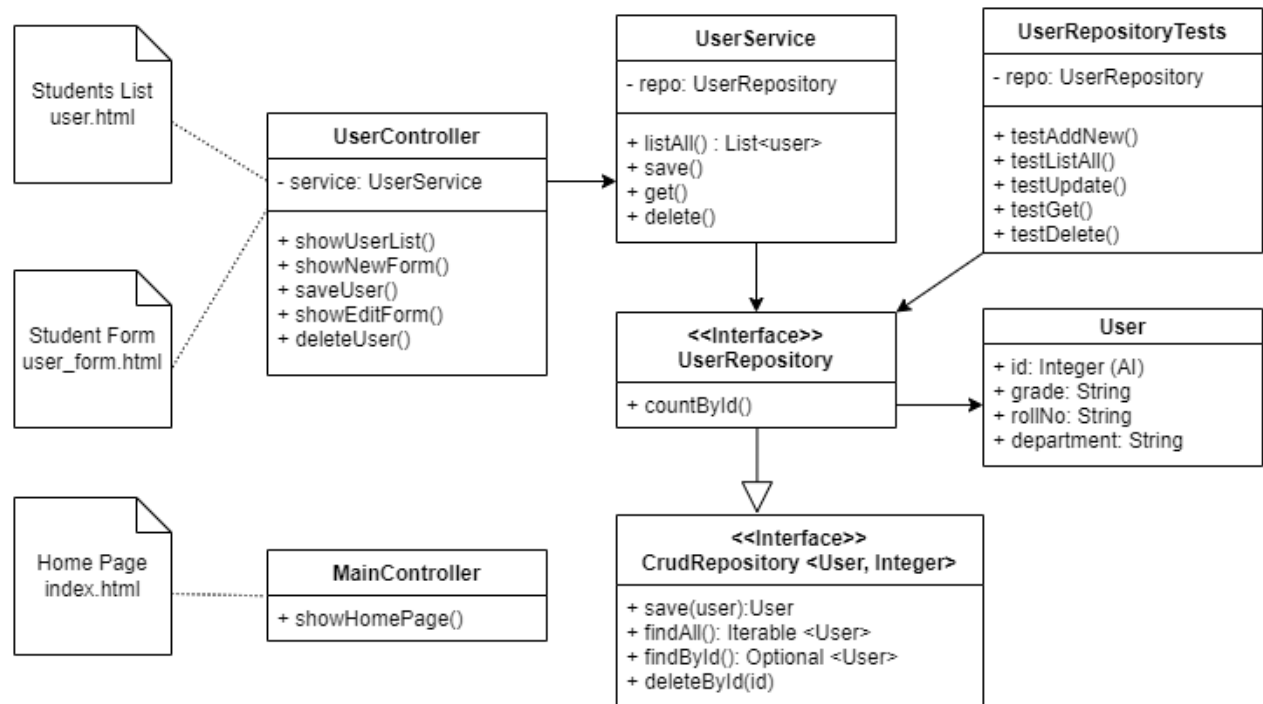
Students List
user.html

Student Form
user_form.html

Home Page
index.html

UserController

- service: UserService

+ showUserList()
+ showNewForm()
+ saveUser()
+ showEditForm()
+ deleteUser()

MainController

+ showHomePage()

UserService

- repo: UserRepository

+ listAll() : List<user>
+ save()
+ get()
+ delete()

UserRepositoryTests

- repo: UserRepository

+ testAddNew()
+ testListAll()
+ testUpdate()
+ testGet()
+ testDelete()

<<Interface>>
UserRepository

+ countById()

User

+ id: Integer (AI)
+ grade: String
+ rollNo: String
+ department: String

<<Interface>>
CrudRepository <User, Integer>

+ save(user):User
+ findAll(): Iterable <User>
+ findById(): Optional <User>
+ deleteById(id)